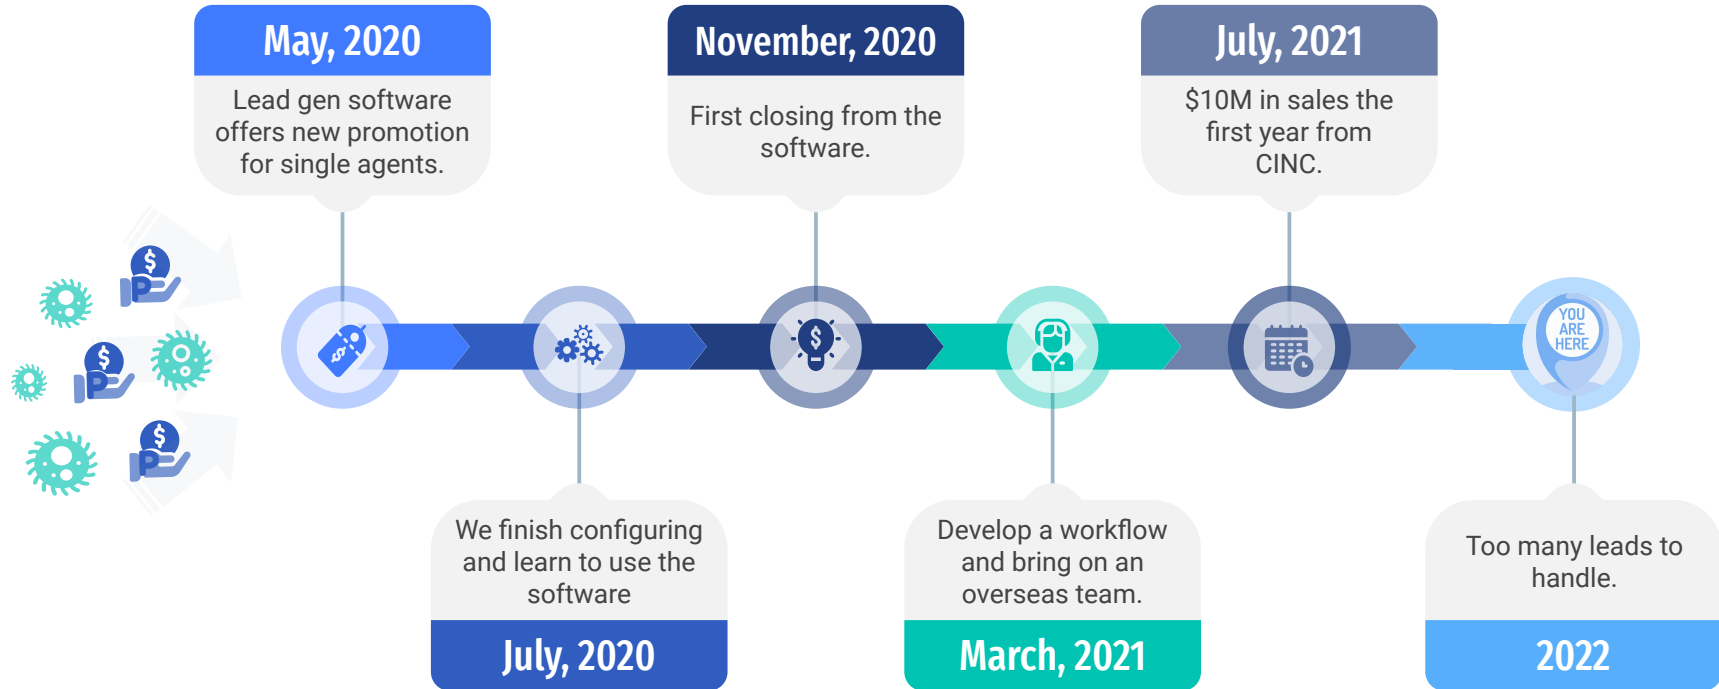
May, 2020

Lead gen software offers new promotion for single agents.

November, 2020

First closing from the software.

July, 2021

$10M in sales the first year from CINC.

YOU ARE HERE

We finish configuring and learn to use the software

July, 2020

Develop a workflow and bring on an overseas team.

March, 2021

Too many leads to handle.

2022